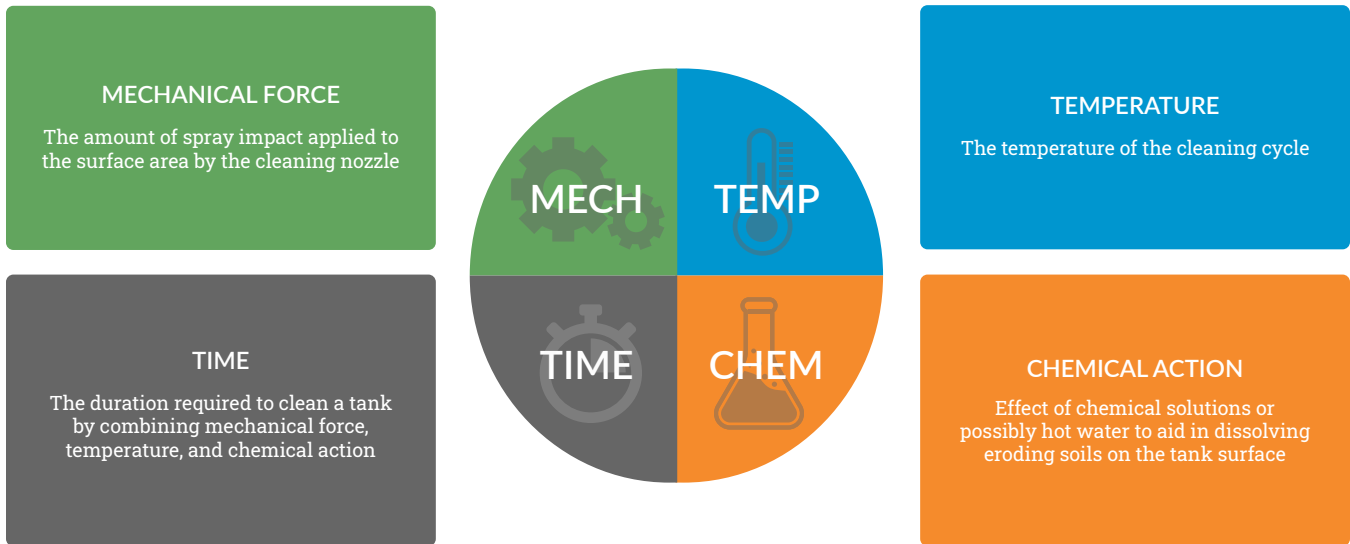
MECHANICAL FORCE

The amount of spray impact applied to the surface area by the cleaning nozzle

MECH

TEMP

TIME

CHEM

TEMPERATURE

The temperature of the cleaning cycle

TIME

The duration required to clean a tank by combining mechanical force, temperature, and chemical action

CHEMICAL ACTION

Effect of chemical solutions or possibly hot water to aid in dissolving eroding soils on the tank surface